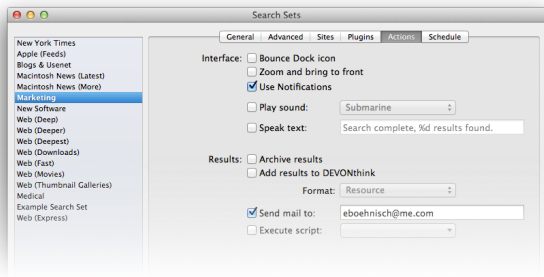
Search Sets

New York Times
Apple (Feeds)
Blogs & Usenet
Macintosh News (Latest)
Macintosh News (More)
Marketing
New Software
Web (Deep)
Web (Deeper)
Web (Deepest)
Web (Downloads)
Web (Fast)
Web (Movies)
Web (Thumbnail Galleries)
Medical
Example Search Set
Web (Express)

General | Advanced | Sites | Plugins | Actions | Schedule

Interface: Bounce Dock icon
Zoom and bring to front
Use Notifications
Play sound: Submarine
Speak text: Search complete, %d results found.

Results: Archive results
Add results to DEVONthink
Format: Resource

Send mail to: eboehnisch@me.com
Execute script: